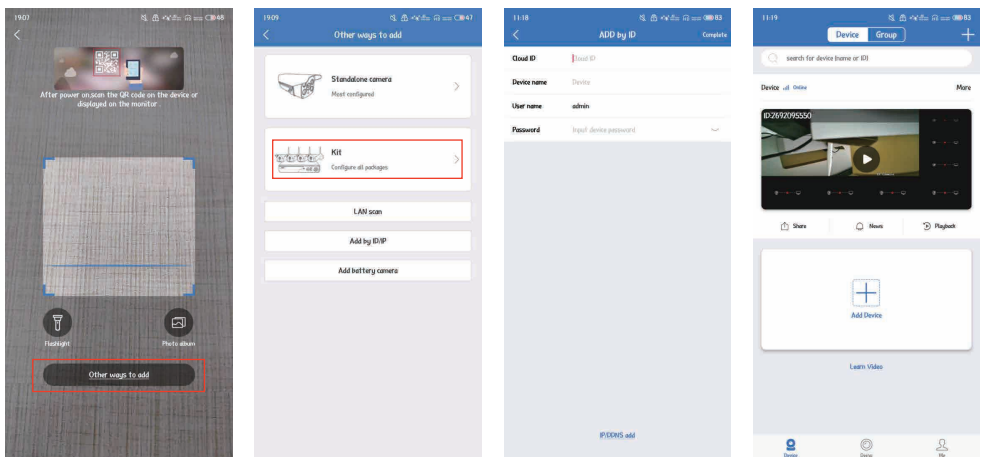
19:07 48

After power on,scan the QR code on the device or displayed on the monitor

Flashlight

Photo album

Other ways to add

19:09 47

Other ways to add

Standalone camera
Most configured

Kit
Configure all packages

LAN scan

Add by ID/IP

Add battery camera

11:18 83

ADD by ID

Complete

Cloud ID Cloud ID

Device name Device

User name admin

Password Input device password

IP/DDNS add

11:19 83

Device Group

search for device (name or ID)

Device Online

More

ID:2692095550

Share

News

Playback

Add Device

Learn Video

Device

Discov

Me